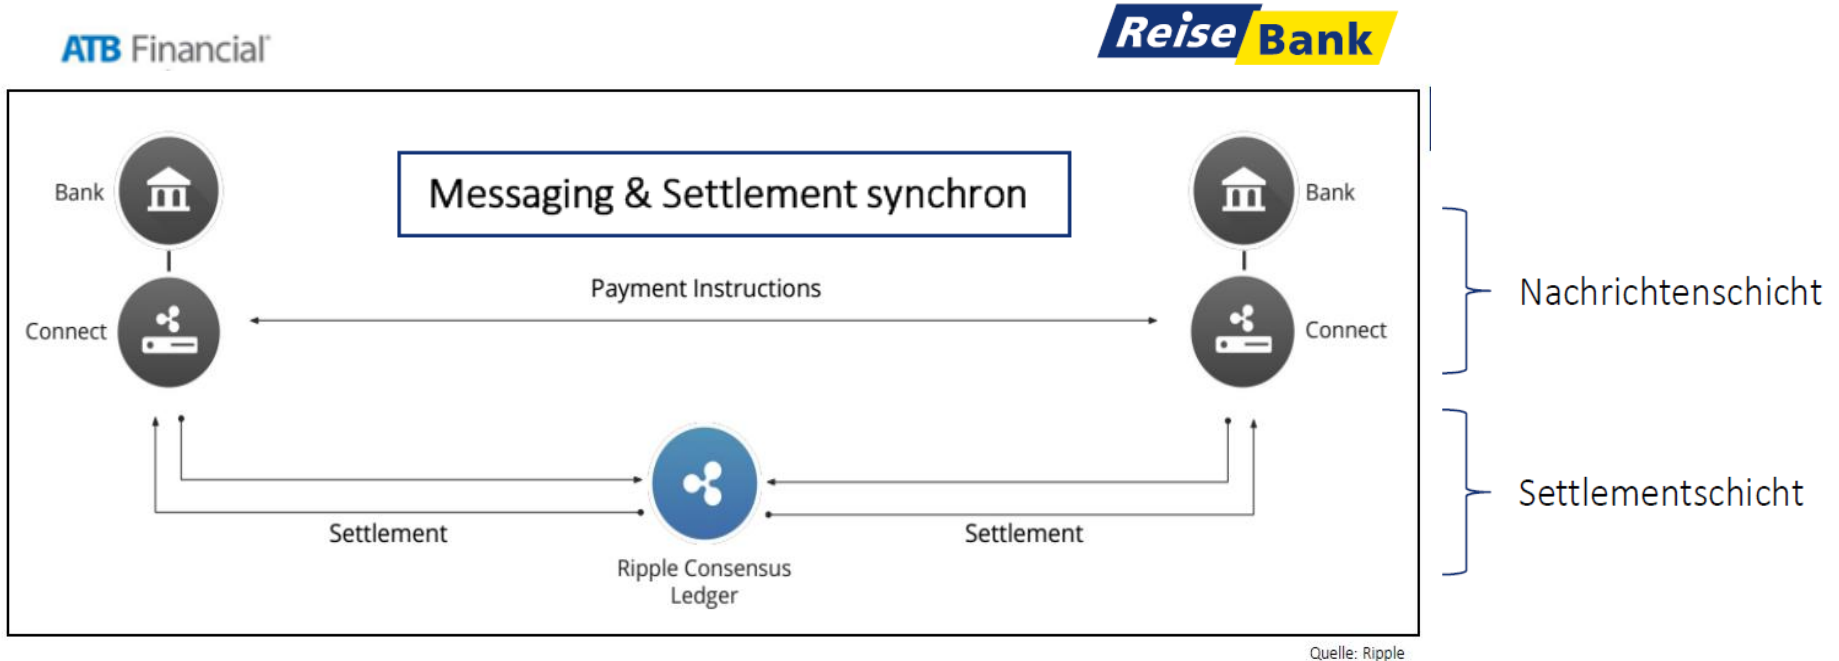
ATB Financial

Reise Bank

Messaging & Settlement synchron

Bank

Bank

Payment Instructions

Connect

Connect

Nachrichtenschicht

Settlement

Settlement

Settlementschicht

Ripple Consensus Ledger

Quelle: Ripple